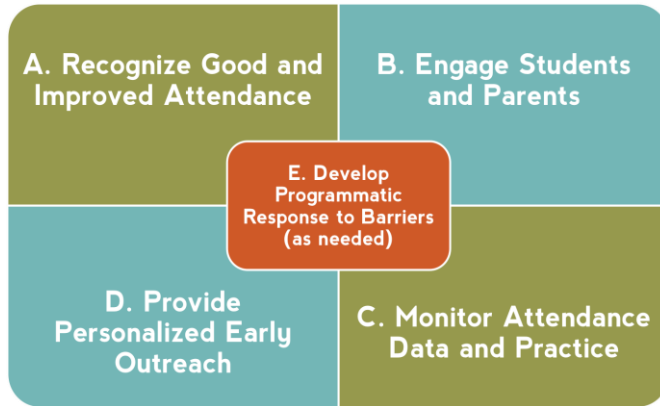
A. Recognize Good and Improved Attendance

B. Engage Students and Parents

E. Develop Programmatic Response to Barriers (as needed)

D. Provide Personalized Early Outreach

C. Monitor Attendance Data and Practice